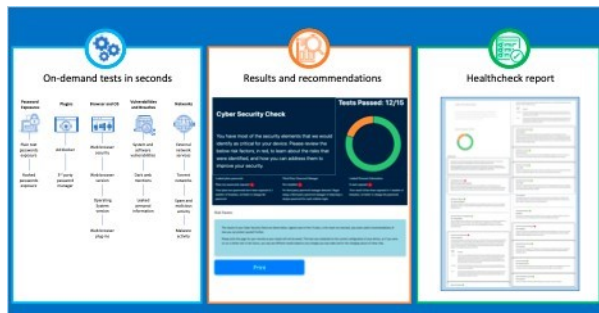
On-demand tests in seconds

Password Exposure

Plugins

Browser and OS

Vulnerabilities and Breaches

Networks

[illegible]

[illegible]

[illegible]

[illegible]

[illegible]

Results and recommendations

Cyber Security Check

Tests Passed: 12/15

You have most of the security elements that we would identify as critical for your device. Please review the below risk factors, in red, to learn about the risks that were identified, and how you can address them to improve your security.

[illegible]

Risk Factors

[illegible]

Print

Healthcheck report